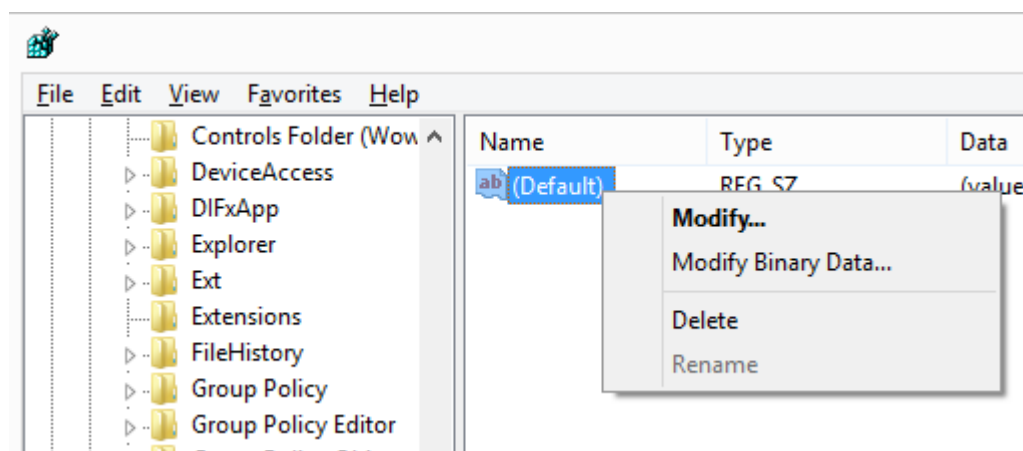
File Edit View Favorites Help

Controls Folder (Wow
DeviceAccess
DIFxApp
Explorer
Ext
Extensions
FileHistory
Group Policy
Group Policy Editor

| Name | Type | Data |
|---|---|---|
| (Default) | REG_SZ | (value |

Modify...
Modify Binary Data...
Delete
Rename